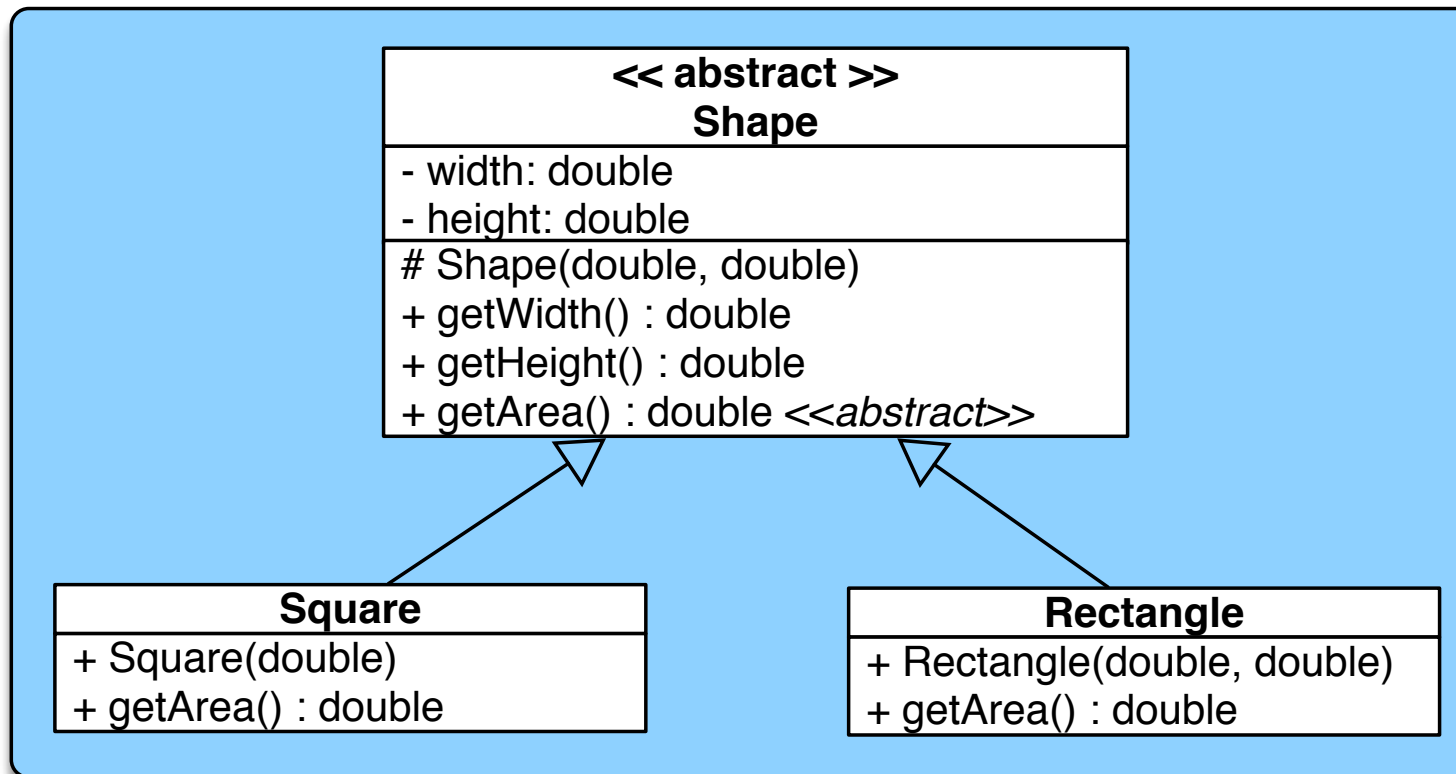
<< abstract >>
Shape

- width: double
- height: double

# Shape(double, double)
+ getWidth() : double
+ getHeight() : double
+ getArea() : double <<abstract>>

Square

+ Square(double)
+ getArea() : double

Rectangle

+ Rectangle(double, double)
+ getArea() : double